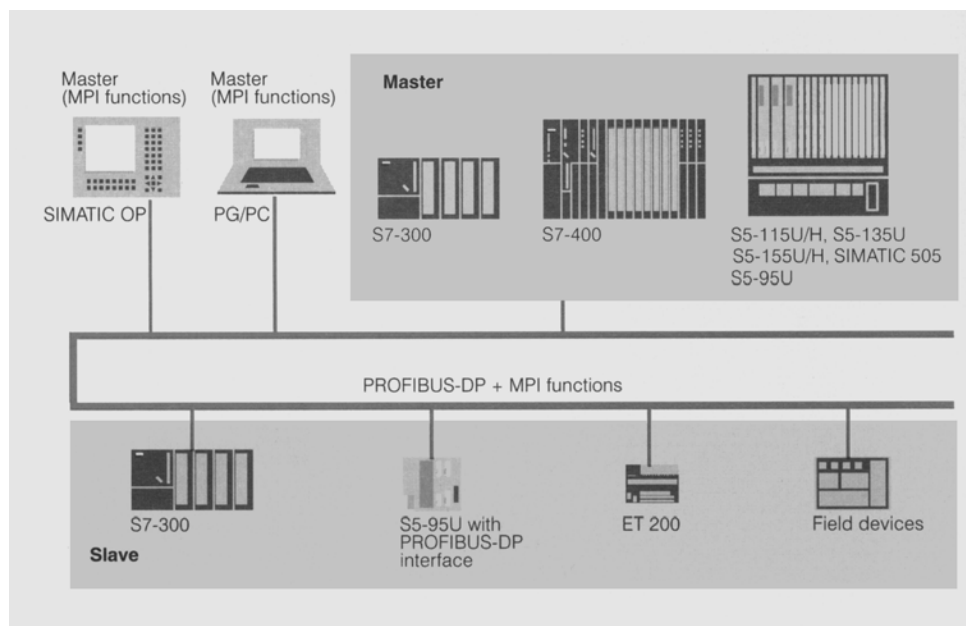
Master (MPI functions)

SIMATIC OP

Master (MPI functions)

PG/PC

Master

S7-300

S7-400

S5-115U/H, S5-135U
S5-155U/H, SIMATIC 505
S5-95U

PROFIBUS-DP + MPI functions

S7-300

S5-95U with PROFIBUS-DP interface

ET 200

Field devices

Slave